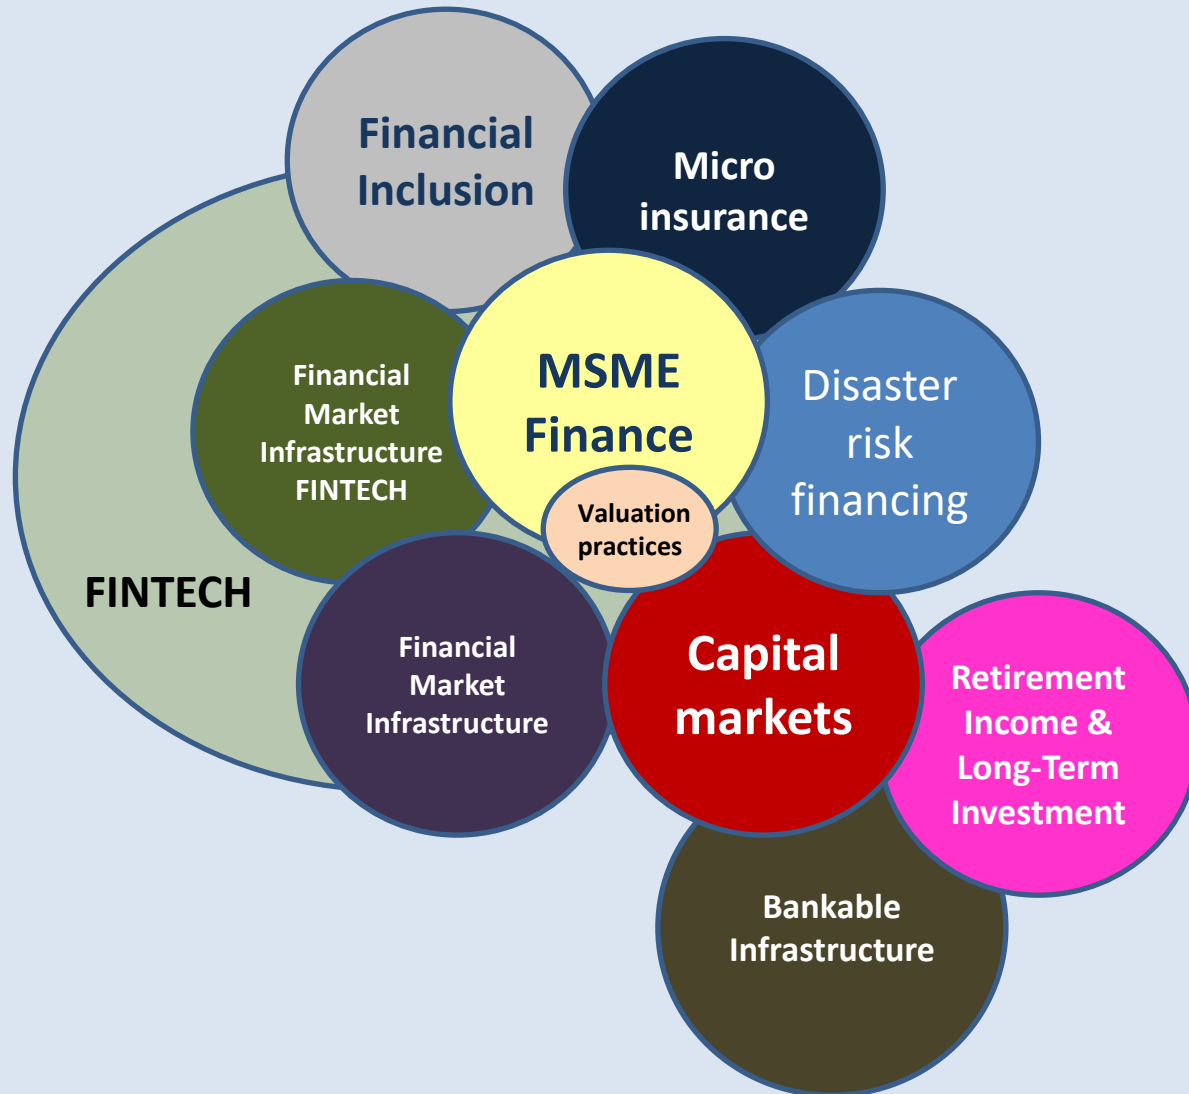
Financial Inclusion

Micro insurance

Financial Market Infrastructure FINTECH

MSME Finance

Disaster risk financing

Valuation practices

FINTECH

Financial Market Infrastructure

Capital markets

Retirement Income & Long-Term Investment

Bankable Infrastructure